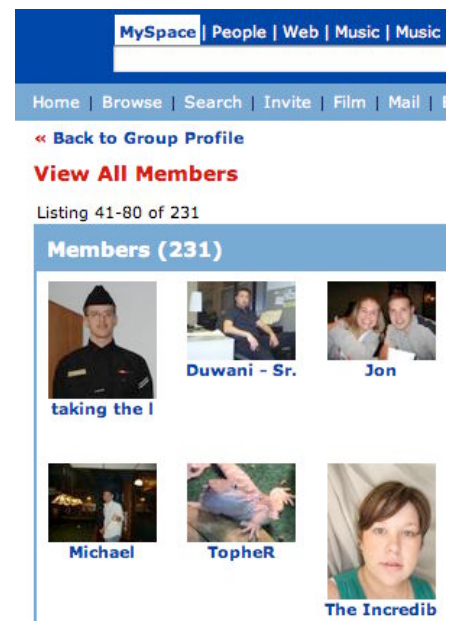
MySpace | People | Web | Music | Music

Home | Browse | Search | Invite | Film | Mail |

« Back to Group Profile

View All Members

Listing 41-80 of 231

Members (231)

taking the l

Duwani - Sr.

Jon

Michael

TopheR

The Incredib